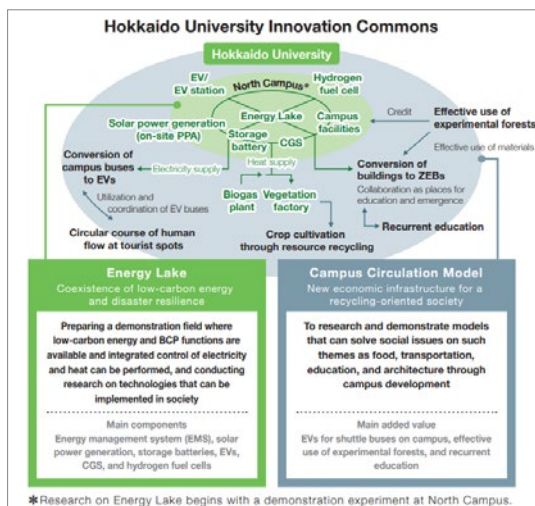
Hokkaido University Innovation Commons

Hokkaido University

EV/ EV station

North Campus*

Hydrogen fuel cell

Energy Lake

Solar power generation (on-site PPA)

Campus facilities

Storage battery

CGS

Credit

Effective use of experimental forests

Effective use of materials

Conversion of campus buses to EVs

Electricity supply

Heat supply

Conversion of buildings to ZEBs

Collaboration as places for education and emergence

Utilization and coordination of EV buses

Biogas plant

Vegetation factory

Recurrent education

Circular course of human flow at tourist spots

Crop cultivation through resource recycling

Energy Lake

Coexistence of low-carbon energy and disaster resilience

Preparing a demonstration field where low-carbon energy and BCP functions are available and integrated control of electricity and heat can be performed, and conducting research on technologies that can be implemented in society

Main components
Energy management system (EMS), solar power generation, storage batteries, EVs, CGS, and hydrogen fuel cells

Campus Circulation Model

New economic infrastructure for a recycling-oriented society

To research and demonstrate models that can solve social issues on such themes as food, transportation, education, and architecture through campus development

Main added value
EVs for shuttle buses on campus, effective use of experimental forests, and recurrent education

*Research on Energy Lake begins with a demonstration experiment at North Campus.